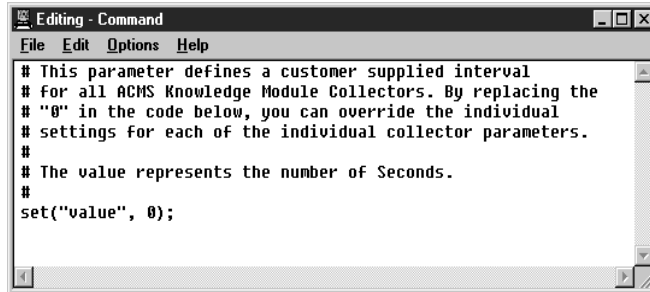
Editing - Command

File Edit Options Help

# This parameter defines a customer supplied interval
# for all ACMS Knowledge Module Collectors. By replacing the
# "0" in the code below, you can override the individual
# settings for each of the individual collector parameters.
#
# The value represents the number of Seconds.
#
set("value", 0);